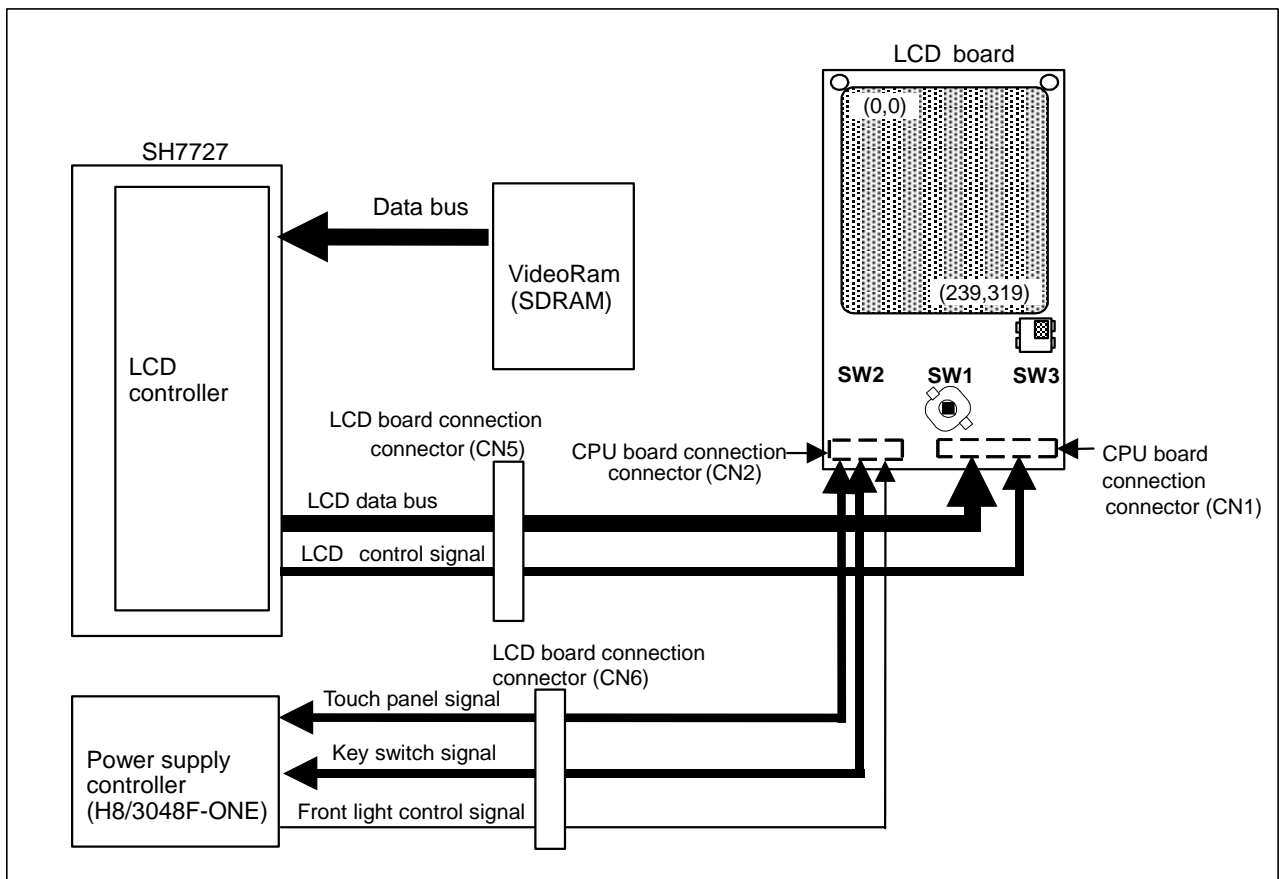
LCD board

(0,0)

(239,319)

SH7727

LCD controller

Data bus

VideoRam (SDRAM)

SW2

SW1

SW3

LCD board connection connector (CN5)

CPU board connection connector (CN2)

CPU board connection connector (CN1)

LCD data bus

LCD control signal

LCD board connection connector (CN6)

Touch panel signal

Key switch signal

Power supply controller (H8/3048F-ONE)

Front light control signal